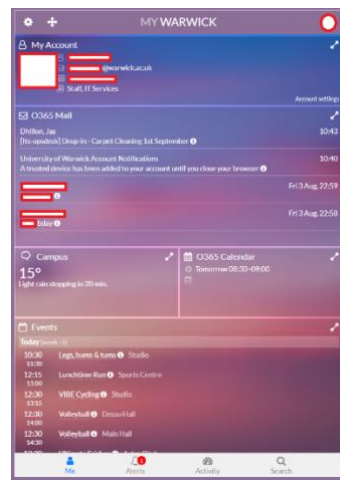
MY WARWICK

My Account

@warwick.ac.uk

Staff, IT Services

Account settings

O365 Mail

Dhillon, Jas
[its-opsdesk] Drop-in - Carpet Cleaning 1st September
10:43

University of Warwick Account Notifications
A trusted device has been added to your account until you close your browser
10:40

Fri 3 Aug, 22:59

Fri 3 Aug, 22:58

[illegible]day

Campus

15°

Light rain stopping in 20 min.

O365 Calendar

Tomorrow 08:30–09:00

Events

Today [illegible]

10:30
11:30
Legs, bums & tums Studio

12:15
13:00
Lunchtime Run Sports Centre

12:30
13:15
VIBE Cycling Studio

12:30
14:00
Volleyball Dance Hall

12:30
14:30
Volleyball Main Hall

Me

Alerts

Activity

Search